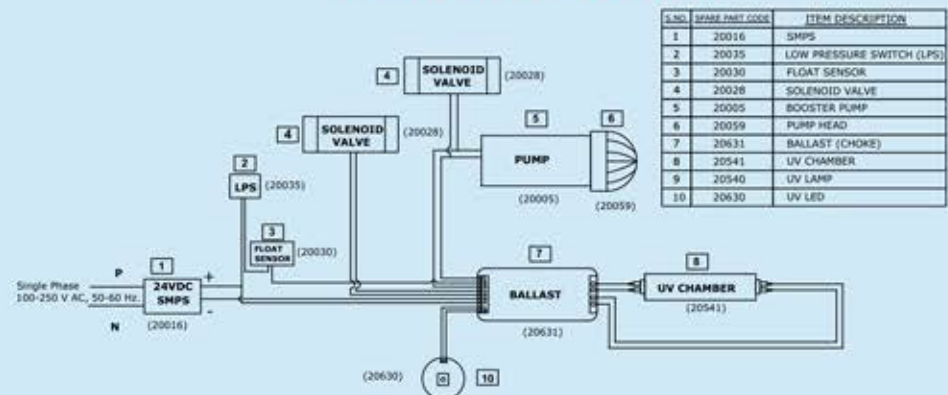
| S.NO. | SPARE PART CODE | ITEM DESCRIPTION |
|---|---|---|
| 1 | 20016 | SMPS |
| 2 | 20035 | LOW PRESSURE SWITCH (LPS) |
| 3 | 20030 | FLOAT SENSOR |
| 4 | 20028 | SOLENOID VALVE |
| 5 | 20005 | BOOSTER PUMP |
| 6 | 20059 | PUMP HEAD |
| 7 | 20631 | BALLAST (CHOKE) |
| 8 | 20541 | UV CHAMBER |
| 9 | 20540 | UV LAMP |
| 10 | 20630 | UV LED |

4 SOLENOID VALVE (20028)

4 SOLENOID VALVE (20028)

5 PUMP (20005)

6 (20059)

2 LPS (20035)

3 FLOAT SENSOR (20030)

P

Single Phase 100-250 V AC, 50-60 Hz.

N

1 24VDC SMPS (20016)

+

-

7 BALLAST (20631)

8 UV CHAMBER (20541)

(20630) 10